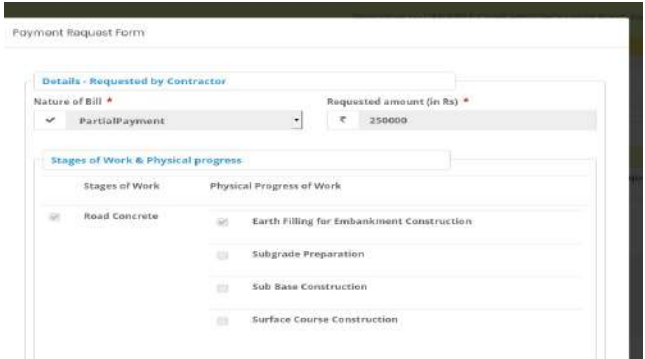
Payment Request Form

Details - Requested by Contractor

Nature of Bill *

✓ PartialPayment

Requested amount (in Rs) *

₹ 250000

Stages of Work & Physical progress

| Stages of Work | Physical Progress of Work |
|---|---|
| Road Concrete | Earth Filling for Embankment Construction |
| | Subgrade Preparation |
| | Sub Base Construction |
| | Surface Course Construction |